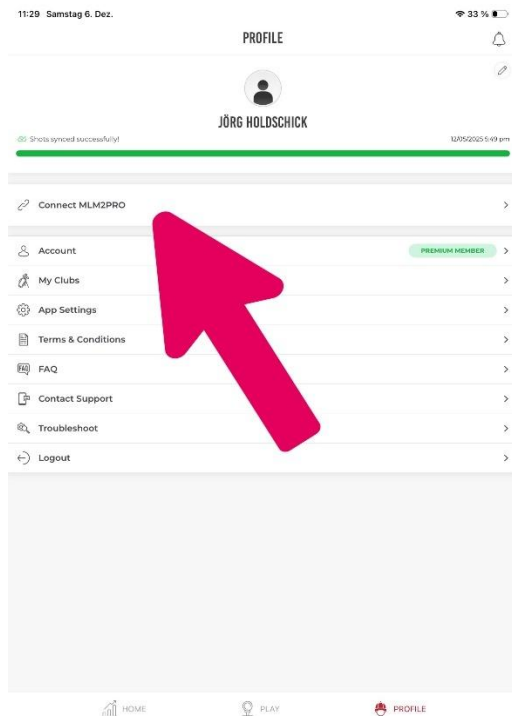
11:29 Samstag 6. Dez.

33 %

PROFILE

JÖRG HOLDSCHICK

Shots synced successfully!

12/05/2025 5:49 pm

Connect MLM2PRO

Account

PREMIUM MEMBER

My Clubs

App Settings

Terms & Conditions

FAQ

Contact Support

Troubleshoot

Logout

HOME

PLAY

PROFILE